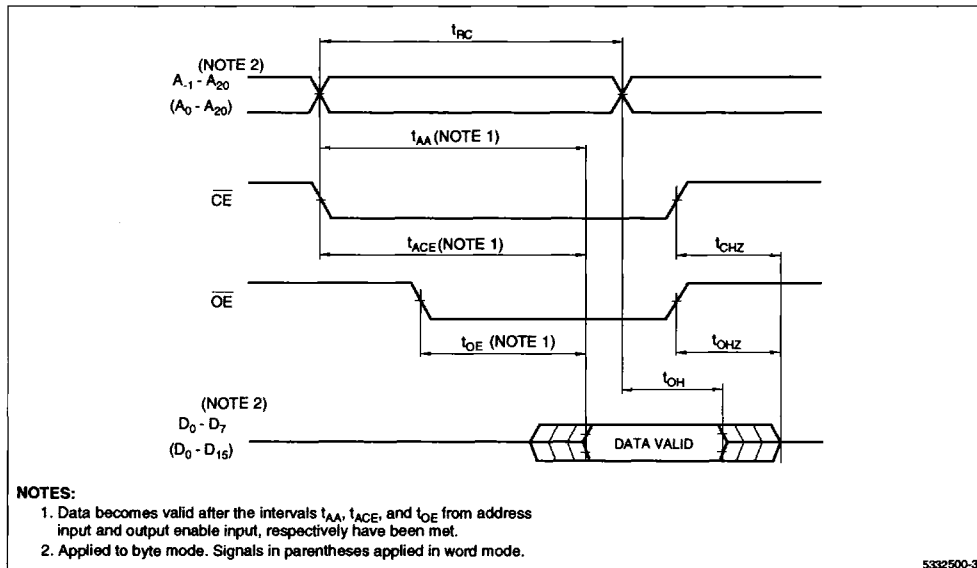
$t_{RC}$

(NOTE 2)
$A_{-1}$ - $A_{20}$
($A_0$ - $A_{20}$)

$t_{AA}$ (NOTE 1)

$\overline{CE}$

$t_{ACE}$ (NOTE 1)

$t_{CHZ}$

$\overline{OE}$

$t_{OHZ}$

$t_{OE}$ (NOTE 1)

$t_{OH}$

(NOTE 2)
$D_0$ - $D_7$
($D_0$ - $D_{15}$)

DATA VALID

NOTES:
1. Data becomes valid after the intervals $t_{AA}$, $t_{ACE}$, and $t_{OE}$ from address input and output enable input, respectively have been met.
2. Applied to byte mode. Signals in parentheses applied in word mode.

5332500-3